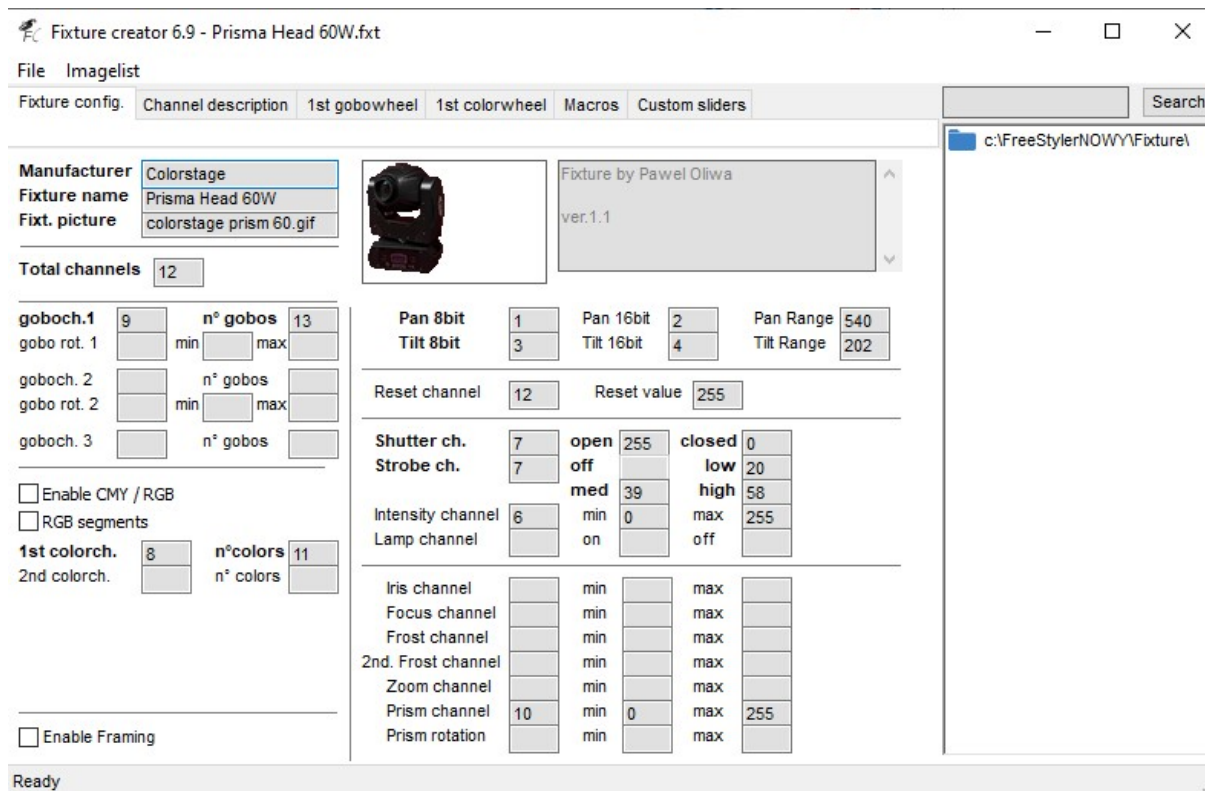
Fixture creator 6.9 - Prisma Head 60W.fxt

File Imagelist

Fixture config. Channel description 1st gobowheel 1st colorwheel Macros Custom sliders

Search

c:\FreeStylerNOWY\Fixture\

Manufacturer Colorstage
Fixture name Prisma Head 60W
Fixt. picture colorstage prism 60.gif

Fixture by Pawel Oliwa

ver.1.1

Total channels 12

goboch.1 9 n° gobos 13
gobo rot. 1 min max

goboch. 2 n° gobos
gobo rot. 2 min max

goboch. 3 n° gobos

Enable CMY / RGB
RGB segments

1st colorch. 8 n°colors 11
2nd colorch. n° colors

Enable Framing

Pan 8bit 1 Pan 16bit 2 Pan Range 540
Tilt 8bit 3 Tilt 16bit 4 Tilt Range 202

Reset channel 12 Reset value 255

Shutter ch. 7 open 255 closed 0
Strobe ch. 7 off low 20
med 39 high 58
Intensity channel 6 min 0 max 255
Lamp channel on off

Iris channel min max
Focus channel min max
Frost channel min max
2nd. Frost channel min max
Zoom channel min max
Prism channel 10 min 0 max 255
Prism rotation min max

Ready